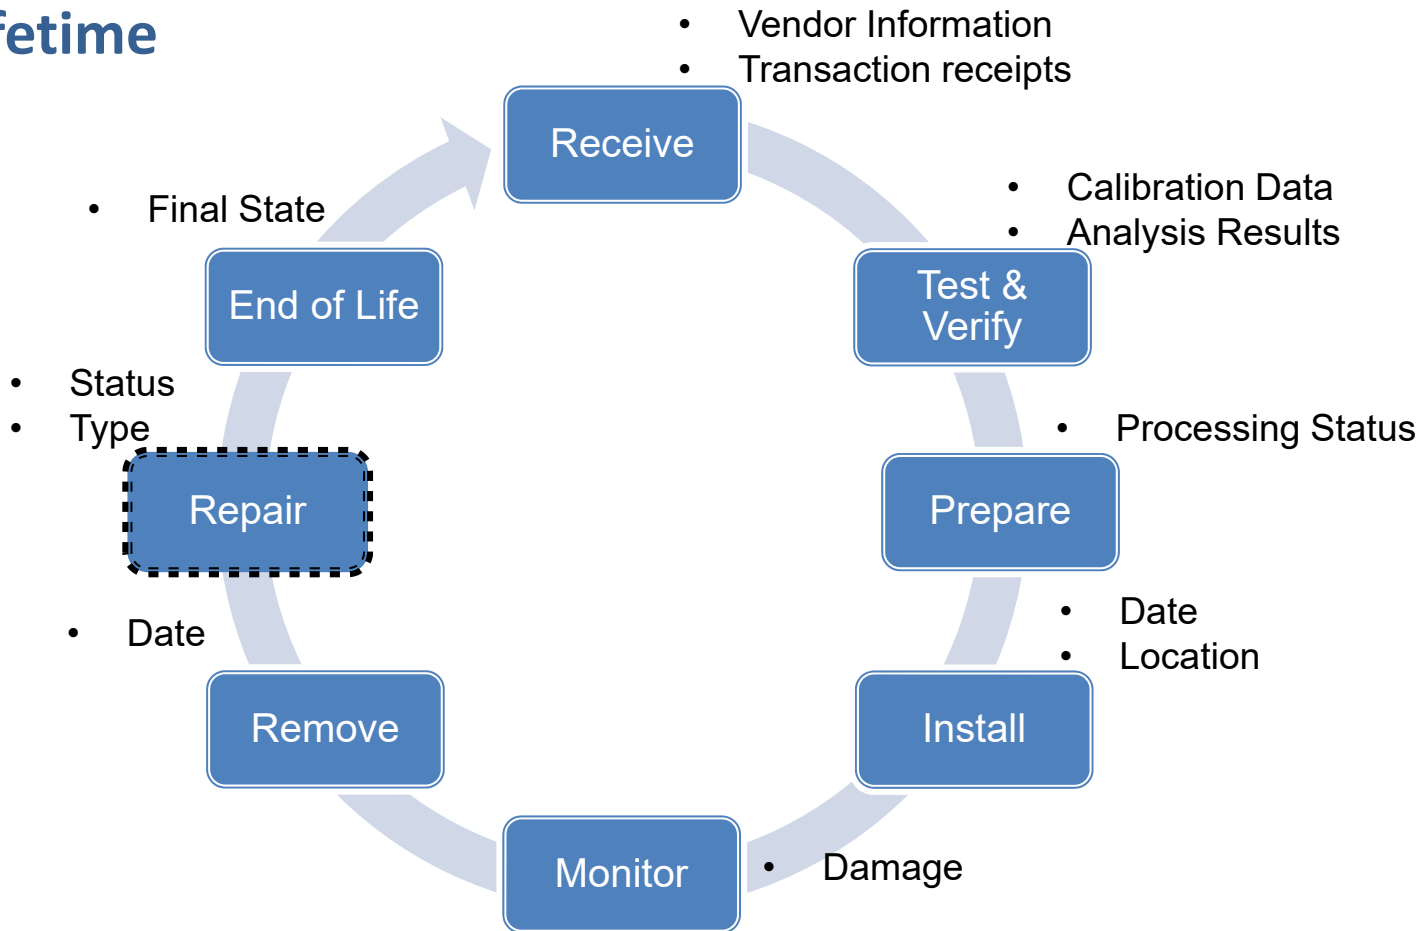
fetime

- Vendor Information
- Transaction receipts

Receive

- Calibration Data
- Analysis Results

Test & Verify

- Processing Status

Prepare

- Date
- Location

Install

- Damage

Monitor

Remove

- Date

Repair

- Status
- Type

End of Life

- Final State